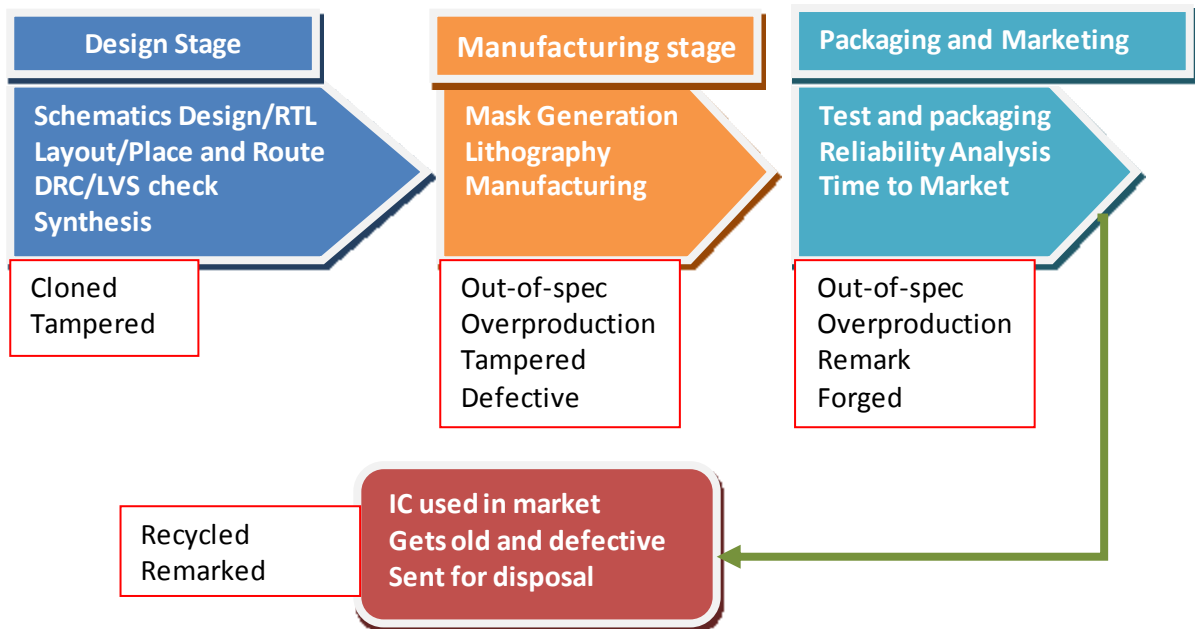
Design Stage

Schematics Design/RTL
Layout/Place and Route
DRC/LVS check
Synthesis

Cloned
Tampered

Manufacturing stage

Mask Generation
Lithography
Manufacturing

Out-of-spec
Overproduction
Tampered
Defective

Packaging and Marketing

Test and packaging
Reliability Analysis
Time to Market

Out-of-spec
Overproduction
Remark
Forged

Recycled
Remarked

IC used in market
Gets old and defective
Sent for disposal